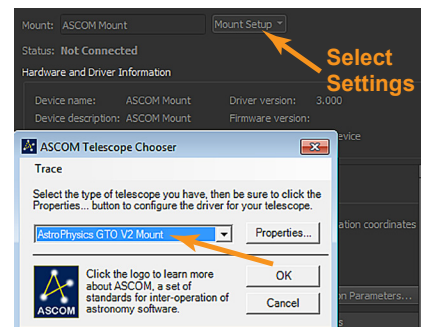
Mount: ASCOM Mount
Mount Setup

Status: Not Connected

Hardware and Driver Information

Device name: ASCOM Mount
Driver version: 3.000
Device description: ASCOM Mount
Firmware version:
evice

Select Settings

ASCOM Telescope Chooser

Trace

Select the type of telescope you have, then be sure to click the Properties... button to configure the driver for your telescope.

AstroPhysics GTO V2 Mount
Properties...

ation coordinates

Click the logo to learn more about ASCOM, a set of standards for inter-operation of astronomy software.

ASCOM

OK

Cancel

on Parameters...